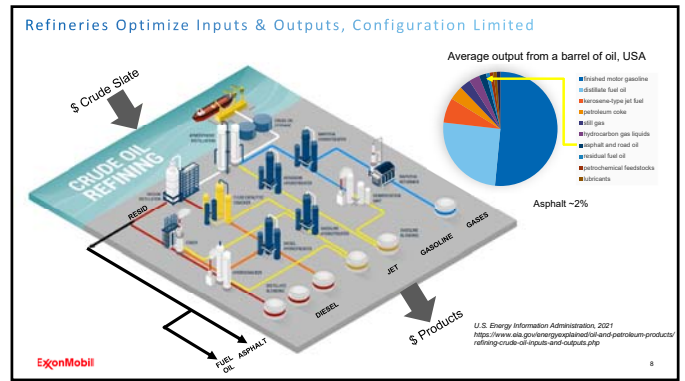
Refineries Optimize Inputs & Outputs, Configuration Limited

$ Crude Slate

CRUDE OIL REFINING

RESID

GASES

GASOLINE

JET

DIESEL

FUEL OIL

ASPHALT

$ Products

Average output from a barrel of oil, USA

finished motor gasoline
distillate fuel oil
kerosene-type jet fuel
petroleum coke
still gas
hydrocarbon gas liquids
asphalt and road oil
residual fuel oil
petrochemical feedstocks
lubricants

Asphalt ~2%

U.S. Energy Information Administration, 2021 https://www.eia.gov/energyexplained/oil-and-petroleum-products/refining-crude-oil-inputs-and-outputs.php

ExxonMobil

8